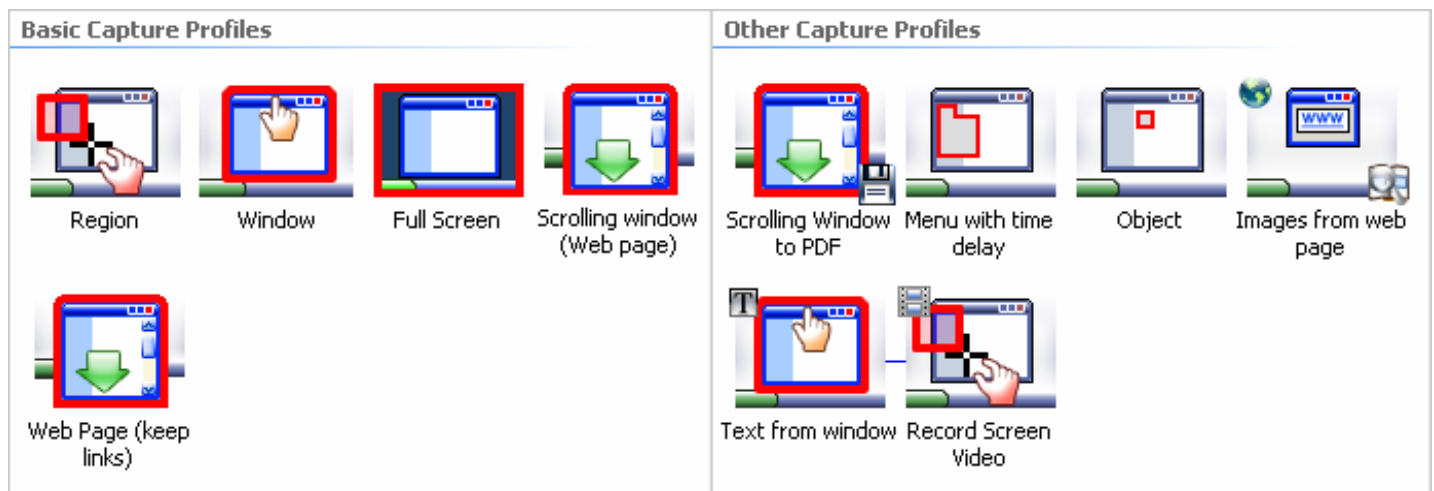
Basic Capture Profiles

Region

Window

Full Screen

Scrolling window (Web page)

Web Page (keep links)

Other Capture Profiles

Scrolling Window to PDF

Menu with time delay

Object

www

Images from web page

T

Text from window

Record Screen Video